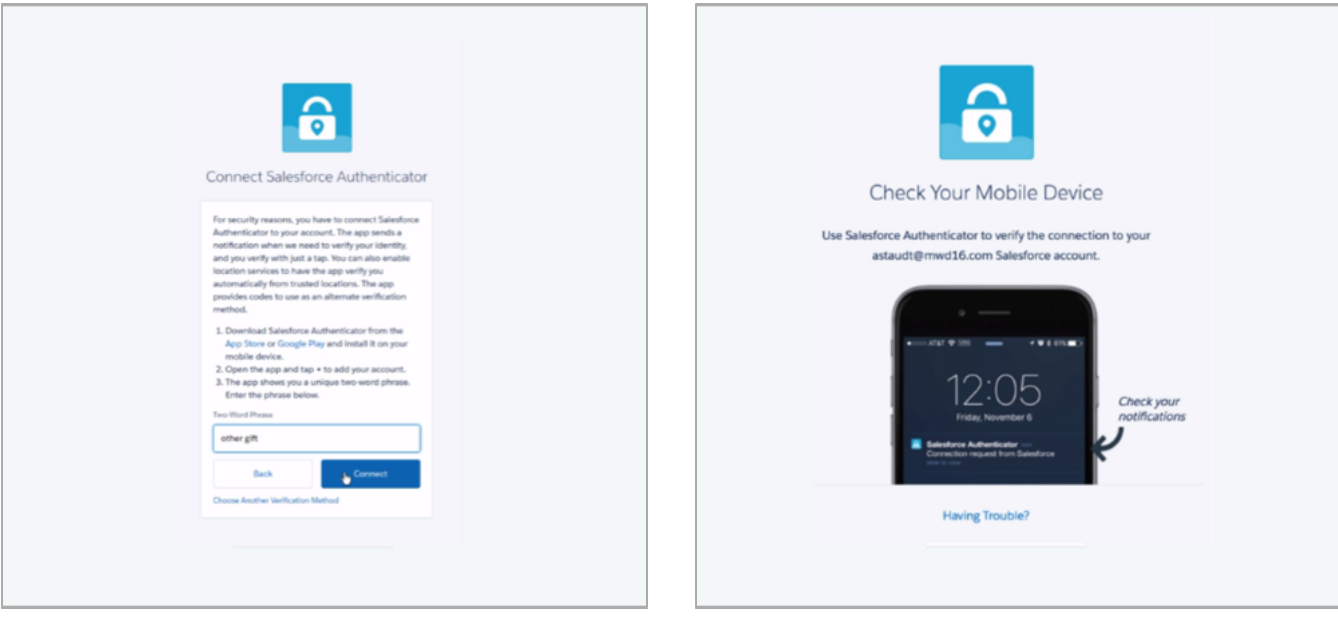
Connect Salesforce Authenticator

For security reasons, you have to connect Salesforce Authenticator to your account. The app sends a notification when we need to verify your identity, and you verify with just a tap. You can also enable location services to have the app verify you automatically from trusted locations. The app provides codes to use as an alternate verification method.

1. Download Salesforce Authenticator from the App Store or Google Play and install it on your mobile device.
2. Open the app and tap + to add your account.
3. The app shows you a unique two-word phrase. Enter the phrase below.

Two-Word Phrase

other gift

Back

Connect

Choose Another Verification Method

Check Your Mobile Device

Use Salesforce Authenticator to verify the connection to your astaudt@mwd16.com Salesforce account.

AT&T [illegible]

12:05

Friday, November 6

Salesforce Authenticator

Connection request from Salesforce

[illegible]

Check your notifications

Having Trouble?